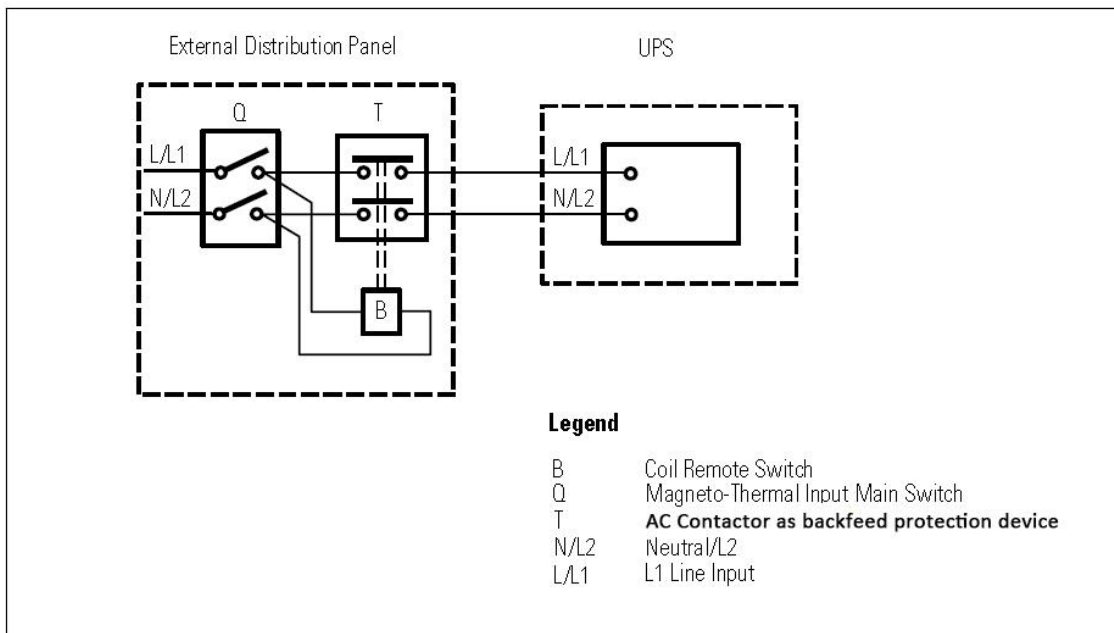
External Distribution Panel

UPS

Q

T

L/L1

N/L2

B

L/L1

N/L2

**Legend**

| | |
|---|---|
| B | Coil Remote Switch |
| Q | Magneto-Thermal Input Main Switch |
| T | **AC Contactor as backfeed protection device** |
| N/L2 | Neutral/L2 |
| L/L1 | L1 Line Input |